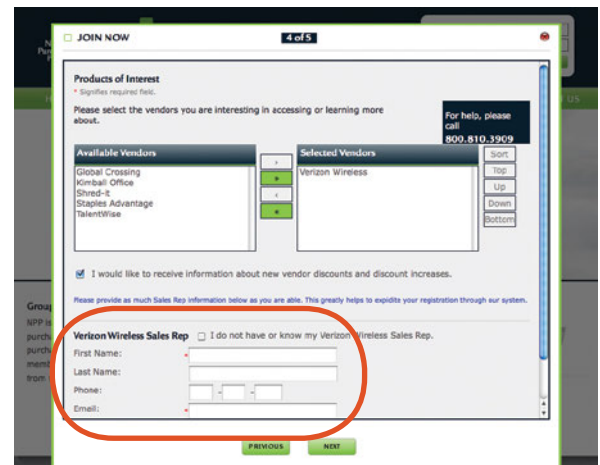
JOIN NOW

4 of 5

Products of Interest

* Signifies required field.

Please select the vendors you are interesting in accessing or learning more about.

For help, please call 800.810.3909

Available Vendors

Global Crossing
Kimball Office
Shred-it
Staples Advantage
TalentWise

Selected Vendors

Verizon Wireless

Sort
Top
Up
Down
Bottom

I would like to receive information about new vendor discounts and discount increases.

Please provide as much Sales Rep information below as you are able. This greatly helps to expidite your registration through our system.

Verizon Wireless Sales Rep I do not have or know my Verizon Wireless Sales Rep.

First Name: *

Last Name:

Phone: - -

Email: *

PREVIOUS NEXT

Group
NPP is
purch
purch
mem
from

US